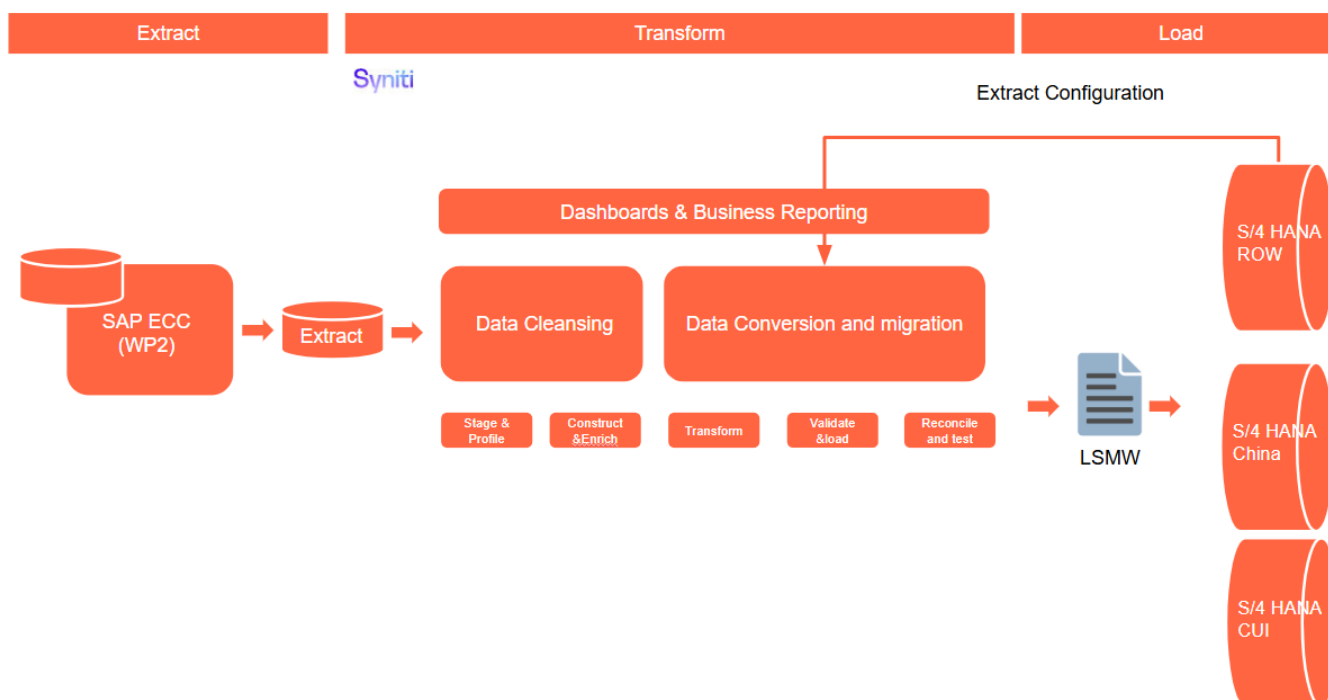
Extract

Transform

Load

Syniti

Extract Configuration

Dashboards & Business Reporting

SAP ECC (WP2)

Extract

Data Cleansing

Data Conversion and migration

Stage & Profile

Construct &Enrich

Transform

Validate &load

Reconcile and test

LSMW

S/4 HANA ROW

S/4 HANA China

S/4 HANA CUI